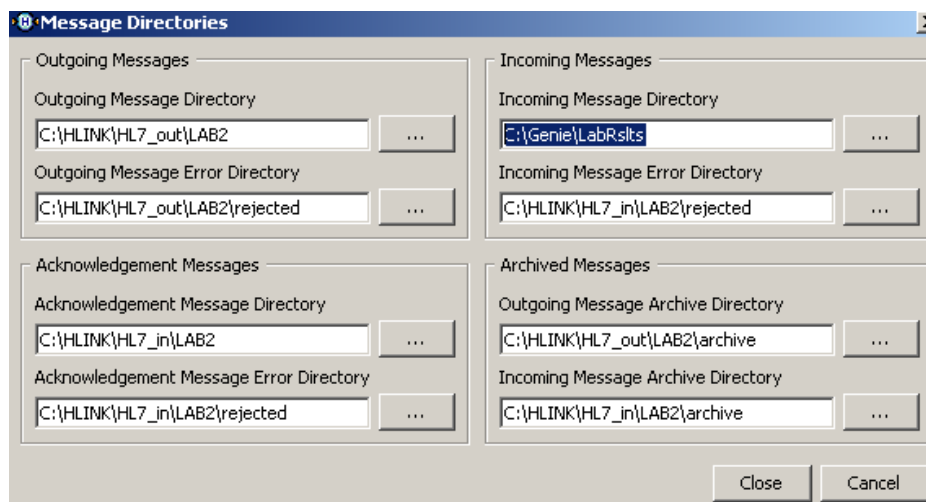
Message Directories

Outgoing Messages

Outgoing Message Directory

C:\HLINK\HL7_out\LAB2

...

Outgoing Message Error Directory

C:\HLINK\HL7_out\LAB2\rejected

...

Incoming Messages

Incoming Message Directory

C:\Genie\LabRslts

...

Incoming Message Error Directory

C:\HLINK\HL7_in\LAB2\rejected

...

Acknowledgement Messages

Acknowledgement Message Directory

C:\HLINK\HL7_in\LAB2

...

Acknowledgement Message Error Directory

C:\HLINK\HL7_in\LAB2\rejected

...

Archived Messages

Outgoing Message Archive Directory

C:\HLINK\HL7_out\LAB2\archive

...

Incoming Message Archive Directory

C:\HLINK\HL7_in\LAB2\archive

...

Close

Cancel